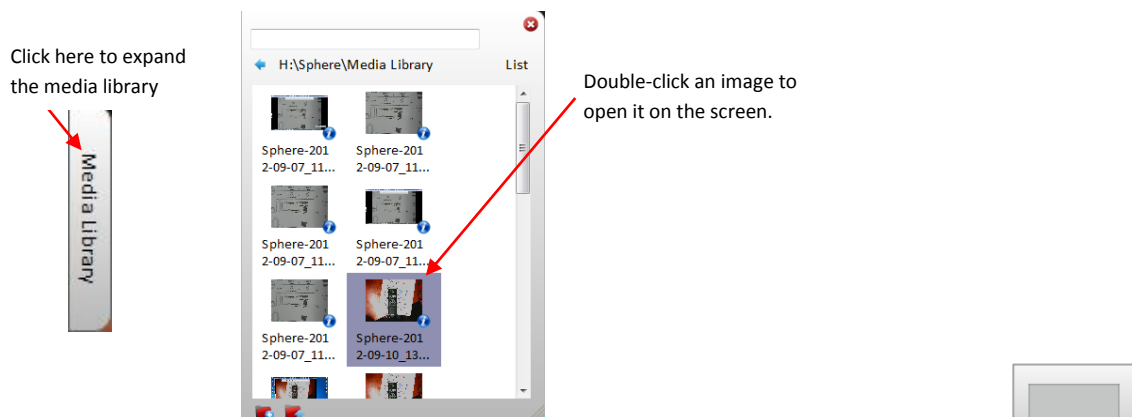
Click here to expand the media library

Media Library

H:\Sphere\Media Library

List

Sphere-2012-09-07_11...

Sphere-2012-09-07_11...

Sphere-2012-09-07_11...

Sphere-2012-09-07_11...

Sphere-2012-09-07_11...

Sphere-2012-09-10_13...

Double-click an image to open it on the screen.